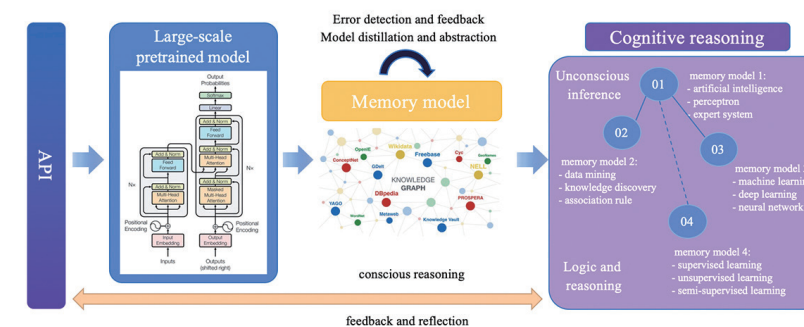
API

Large-scale pretrained model

Output Probabilities
Softmax
Linear
Add & Norm
Feed Forward
Add & Norm
Multi-Head Attention
Add & Norm
Masked Multi-Head Attention
Add & Norm
Feed Forward
Add & Norm
Multi-Head Attention
N×
N×
Positional Encoding
Positional Encoding
Input Embedding
Output Embedding
Inputs
Outputs (shifted right)

Error detection and feedback
Model distillation and abstraction

Memory model

OpenIE
Wikidata
Freebase
Cyc
ConceptNet
GDelt
NELL
KNOWLEDGE GRAPH
DBpedia
PROSPERA
YAGO
Metaweb
Knowledge Vault

conscious reasoning

Cognitive reasoning

Unconscious inference

01
memory model 1:
- artificial intelligence
- perceptron
- expert system

02
memory model 2:
- data mining
- knowledge discovery
- association rule

03
memory model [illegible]
- machine learnin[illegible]
- deep learning
- neural network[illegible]

04
memory model 4:
- supervised learning
- unsupervised learning
- semi-supervised learning

Logic and reasoning

feedback and reflection